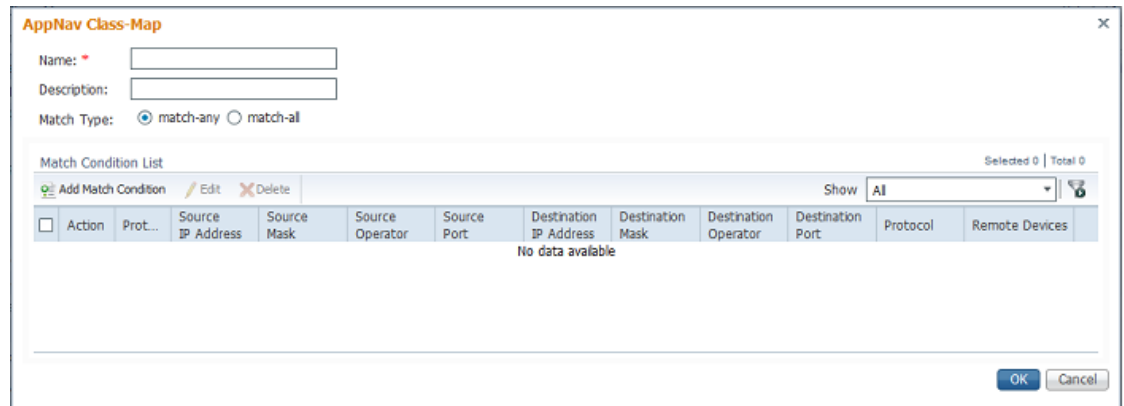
AppNav Class-Map

Name: *

Description:

Match Type: match-any match-all

Match Condition List

Selected 0 | Total 0

Add Match Condition Edit Delete

Show All

| | Action | Prot... | Source IP Address | Source Mask | Source Operator | Source Port | Destination IP Address | Destination Mask | Destination Operator | Destination Port | Protocol | Remote Devices |
|---|---|---|---|---|---|---|---|---|---|---|---|---|

No data available

OK Cancel